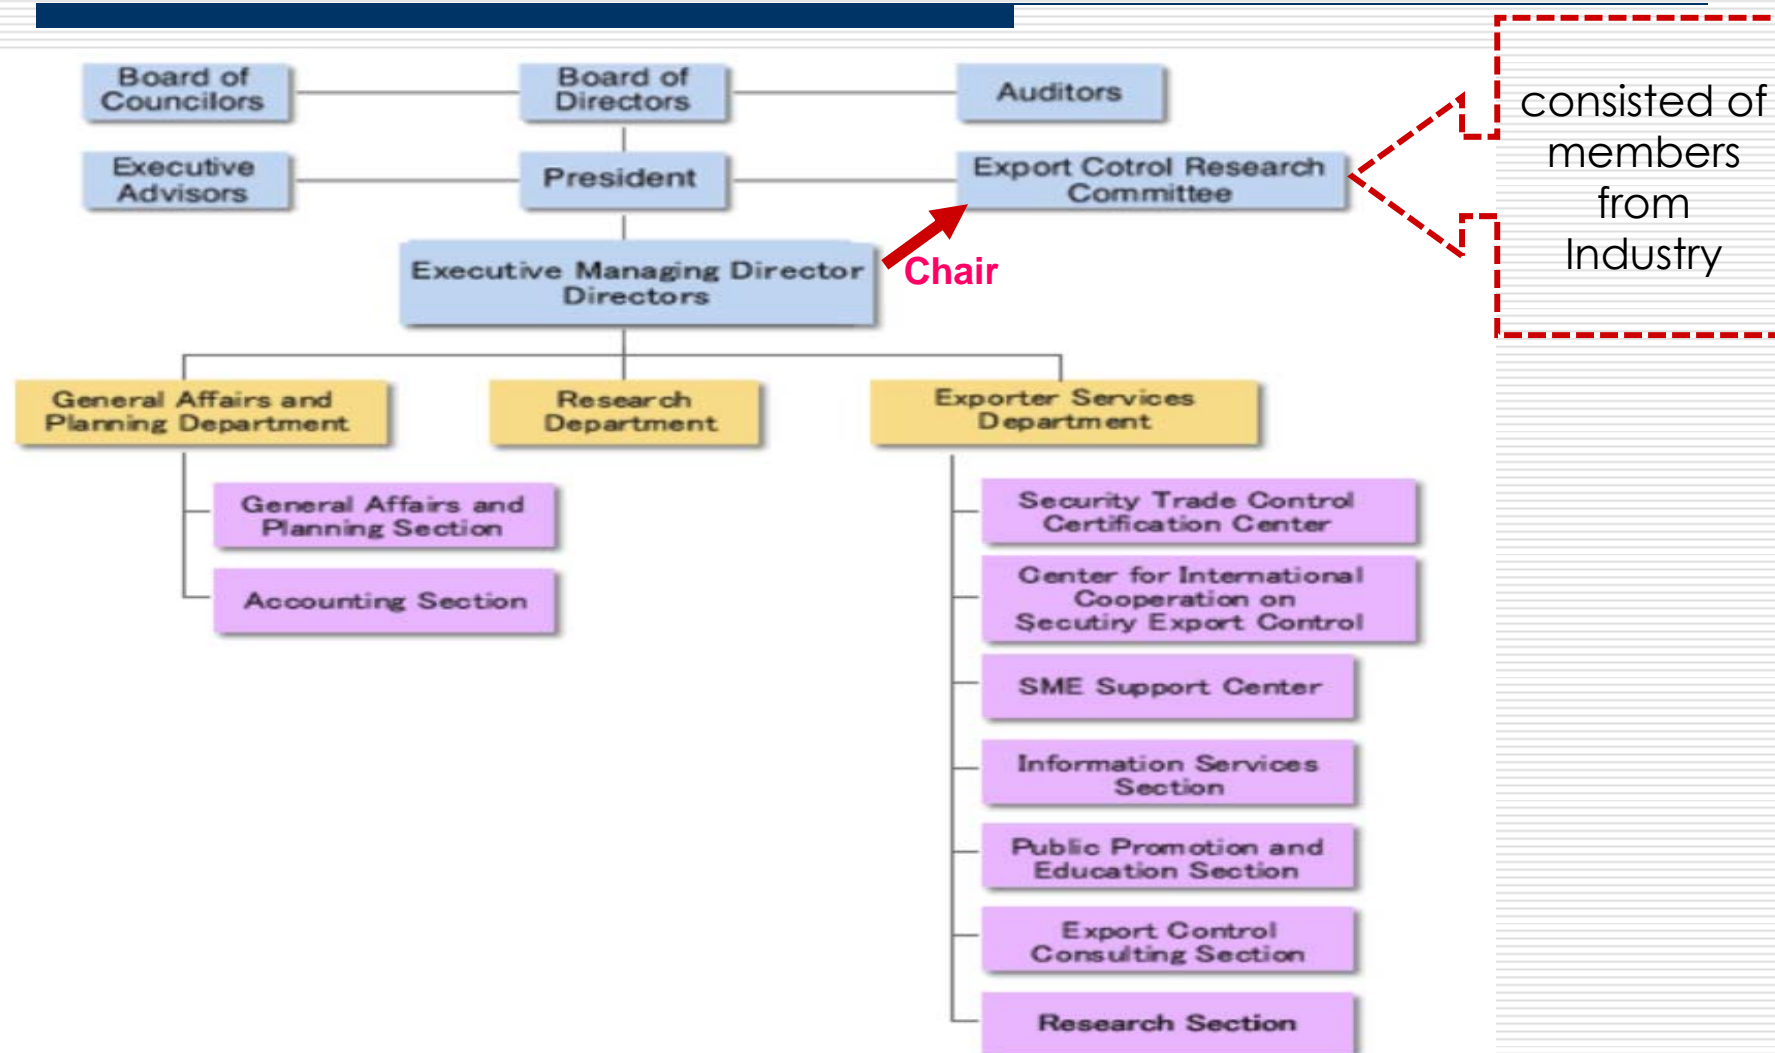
Board of Councilors

Board of Directors

Auditors

Executive Advisors

President

Export Cotrol Research Committee

consisted of members from Industry

Executive Managing Director Directors

Chair

General Affairs and Planning Department

Research Department

Exporter Services Department

General Affairs and Planning Section

Accounting Section

Security Trade Control Certification Center

Center for International Cooperation on Secutiry Export Control

SME Support Center

Information Services Section

Public Promotion and Education Section

Export Control Consulting Section

Research Section